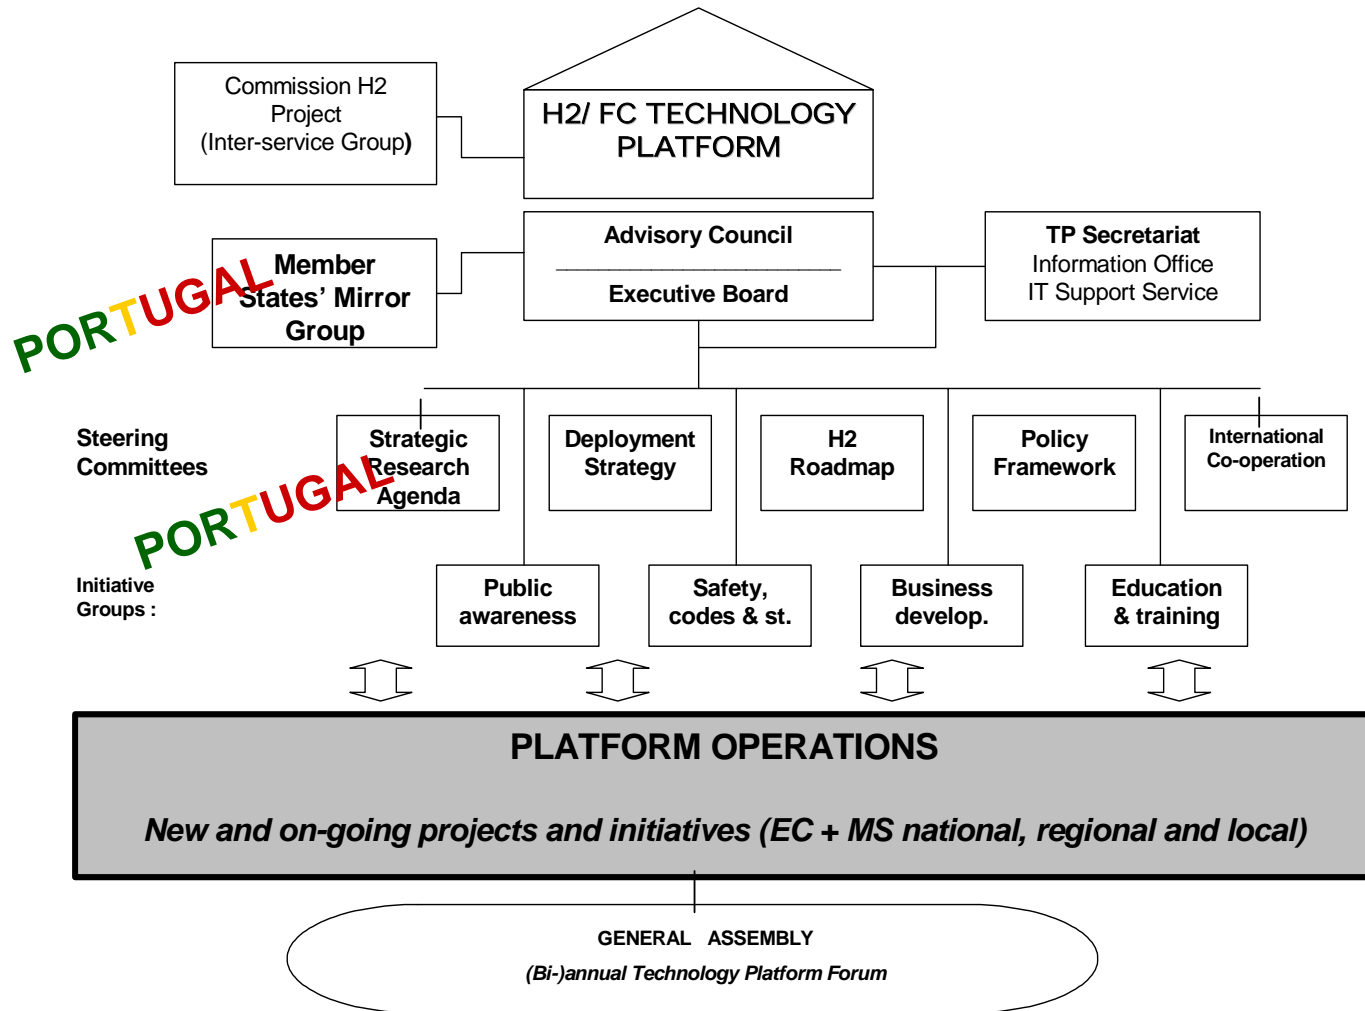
Commission H2 Project (Inter-service Group)

H2/ FC TECHNOLOGY PLATFORM

PORTUGAL

Member States' Mirror Group

Advisory Council

Executive Board

TP Secretariat
Information Office
IT Support Service

Steering Committees

Strategic Research Agenda

PORTUGAL

Deployment Strategy

H2 Roadmap

Policy Framework

International Co-operation

Initiative Groups :

Public awareness

Safety, codes & st.

Business develop.

Education & training

PLATFORM OPERATIONS

New and on-going projects and initiatives (EC + MS national, regional and local)

GENERAL ASSEMBLY

(Bi-)annual Technology Platform Forum